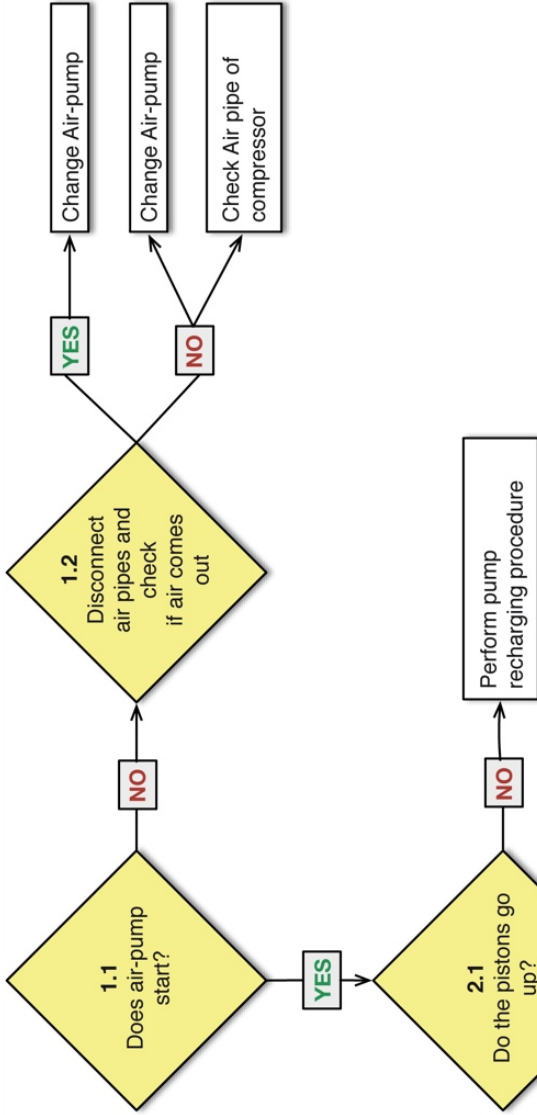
1.1
Does air-pump start?

NO

1.2
Disconnect air pipes and check if air comes out

YES

Change Air-pump

NO

Change Air-pump

Check Air pipe of compressor

YES

2.1
Do the pistons go up?

NO

Perform pump recharging procedure